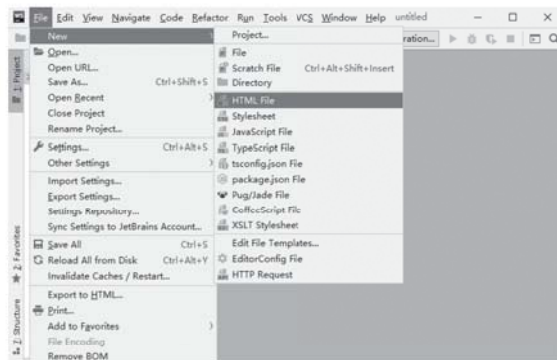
File Edit View Navigate Code Refactor Run Tools VCS Window Help untitled

New
Open...
Open URL...
Save As... Ctrl+Shift+S
Open Recent
Close Project
Rename Project...
Settings... Ctrl+Alt+S
Other Settings
Import Settings...
Export Settings...
Settings Repository...
Sync Settings to JetBrains Account...
Save All Ctrl+S
Reload All from Disk Ctrl+Alt+Y
Invalidate Caches / Restart...
Export to HTML...
Print...
Add to Favorites
File Encoding
Remove BOM

Project...
File
Scratch File Ctrl+Alt+Shift+Insert
Directory
HTML File
Stylesheet
JavaScript File
TypeScript File
tsconfig.json File
package.json File
Pug/Jade File
CoffeeScript File
XSLT Stylesheet
Edit File Templates...
EditorConfig File
HTTP Request

ration...

1: Project
2: Favorites
Z: Structure